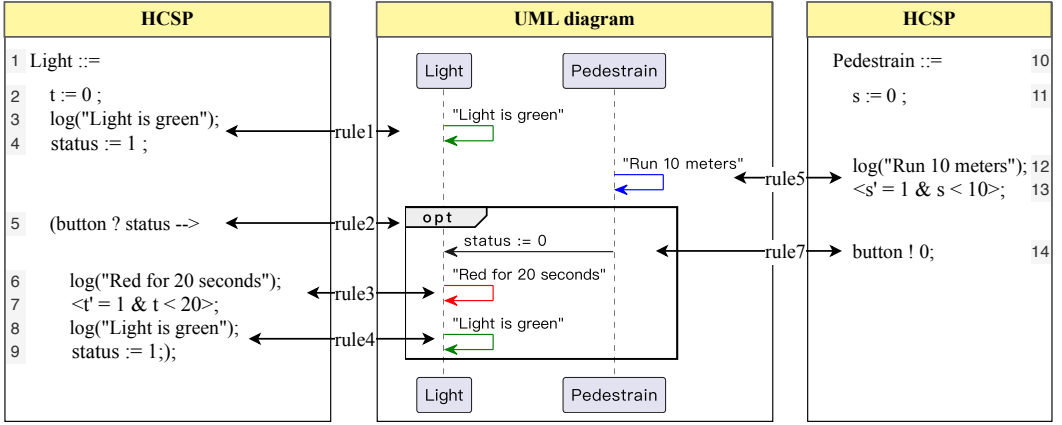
HCSP

1 Light ::=
2 t := 0 ;
3 log("Light is green");
4 status := 1 ;
5 (button ? status -->
6 log("Red for 20 seconds");
7 <t' = 1 & t < 20>;
8 log("Light is green");
9 status := 1;);

UML diagram

Light
Pedestrain
"Light is green"
"Run 10 meters"
opt
status := 0
"Red for 20 seconds"
"Light is green"
Light
Pedestrain

rule1
rule2
rule3
rule4
rule5
rule7

HCSP

Pedestrain ::= 10
s := 0 ; 11
log("Run 10 meters"); 12
<s' = 1 & s < 10>; 13
button ! 0; 14